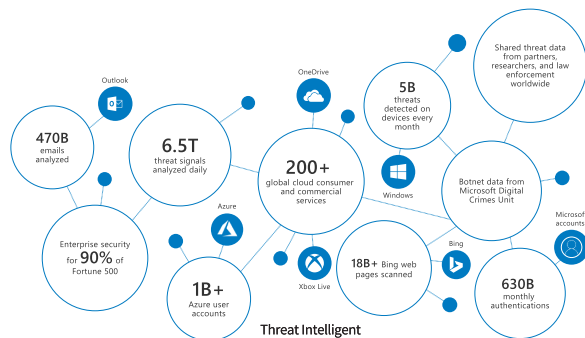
Outlook

470B
emails
analyzed

6.5T
threat signals
analyzed daily

OneDrive

200+
global cloud consumer
and commercial
services

5B
threats
detected on
devices every
month

Windows

Shared threat data
from partners,
researchers, and law
enforcement
worldwide

Botnet data from
Microsoft Digital
Crimes Unit

Microsof
accounts

Azure

Enterprise security
for 90% of
Fortune 500

1B+
Azure user
accounts

Xbox Live

18B+ Bing web
pages scanned

Bing

630B
monthly
authentications

Threat Intelligent